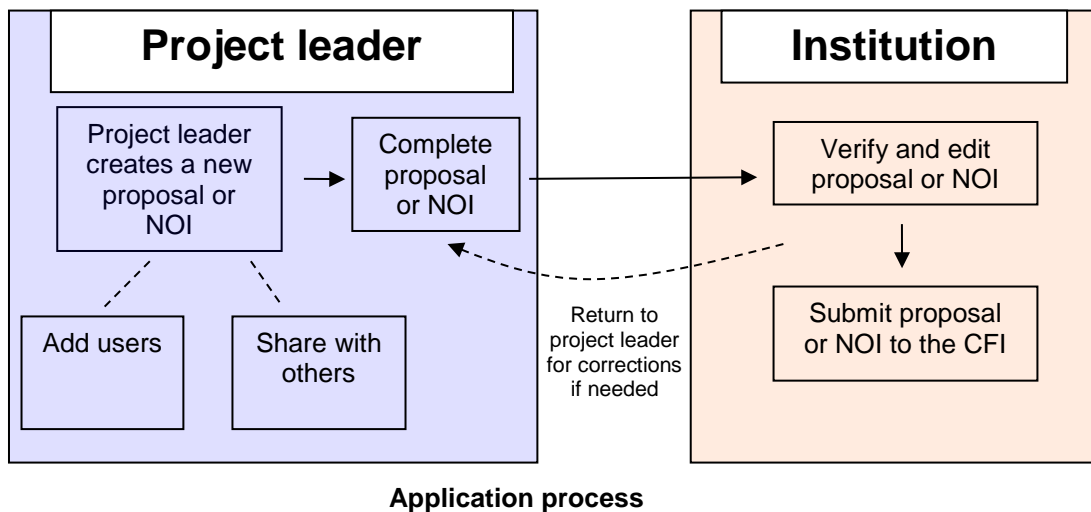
Project leader

Project leader creates a new proposal or NOI

Complete proposal or NOI

Add users

Share with others

Institution

Verify and edit proposal or NOI

Submit proposal or NOI to the CFI

Return to project leader for corrections if needed

Application process